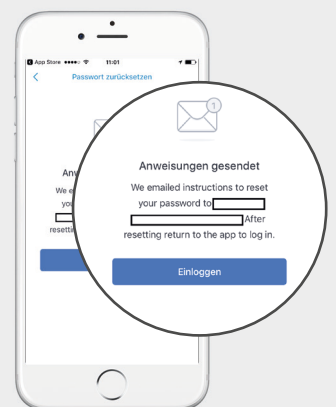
App Store ●●●●○ 11:01

Passwort zurücksetzen

Anw

We e

you

resettin

1

Anweisungen gesendet

We emailed instructions to reset your password to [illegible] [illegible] After resetting return to the app to log in.

Einloggen